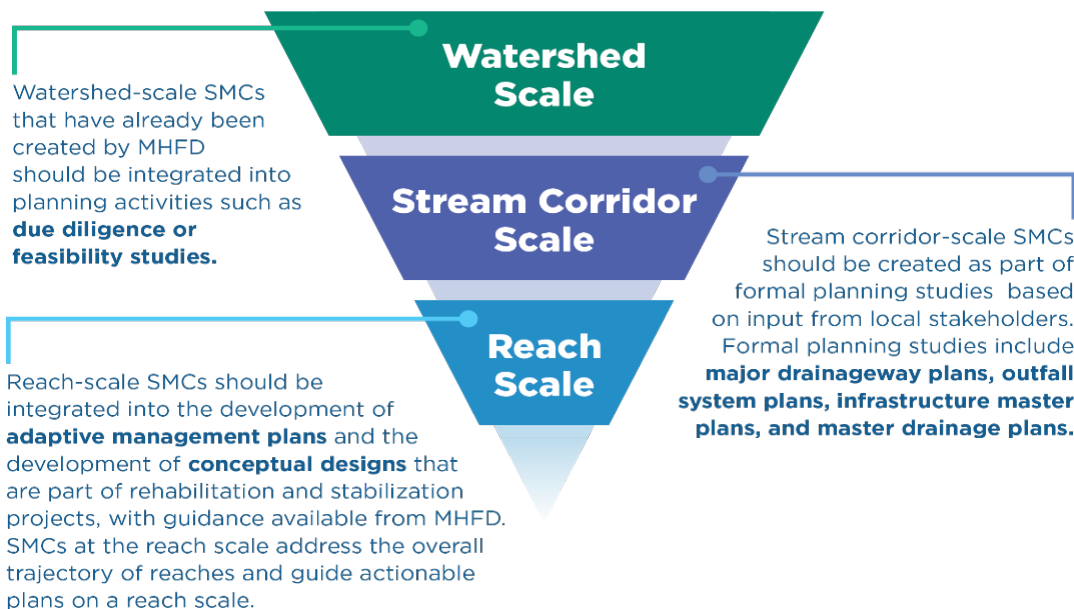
Watershed Scale

Watershed-scale SMCs that have already been created by MHFD should be integrated into planning activities such as **due diligence or feasibility studies.**

Stream Corridor Scale

Stream corridor-scale SMCs should be created as part of formal planning studies based on input from local stakeholders. Formal planning studies include **major drainageway plans, outfall system plans, infrastructure master plans, and master drainage plans.**

Reach Scale

Reach-scale SMCs should be integrated into the development of **adaptive management plans** and the development of **conceptual designs** that are part of rehabilitation and stabilization projects, with guidance available from MHFD. SMCs at the reach scale address the overall trajectory of reaches and guide actionable plans on a reach scale.